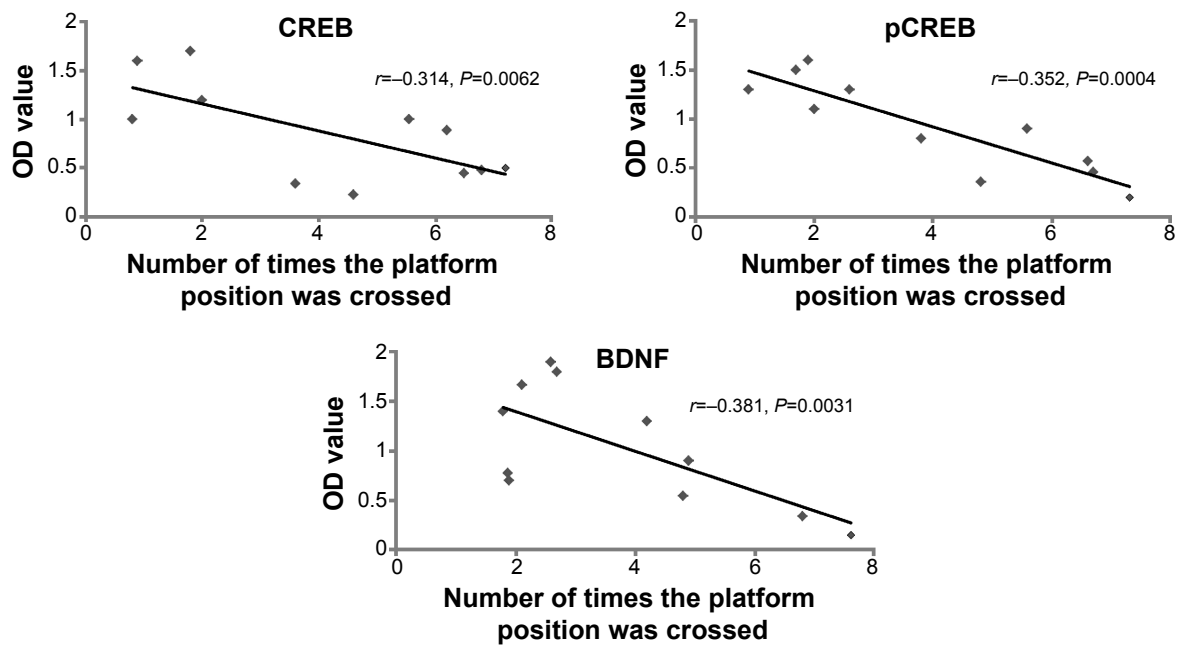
CREB

OD value

2
1.5
1
0.5
0

$r$=–0.314, $P$=0.0062

0 2 4 6 8

Number of times the platform position was crossed

pCREB

OD value

2
1.5
1
0.5
0

$r$=–0.352, $P$=0.0004

0 2 4 6 8

Number of times the platform position was crossed

BDNF

OD value

2
1.5
1
0.5
0

$r$=–0.381, $P$=0.0031

0 2 4 6 8

Number of times the platform position was crossed